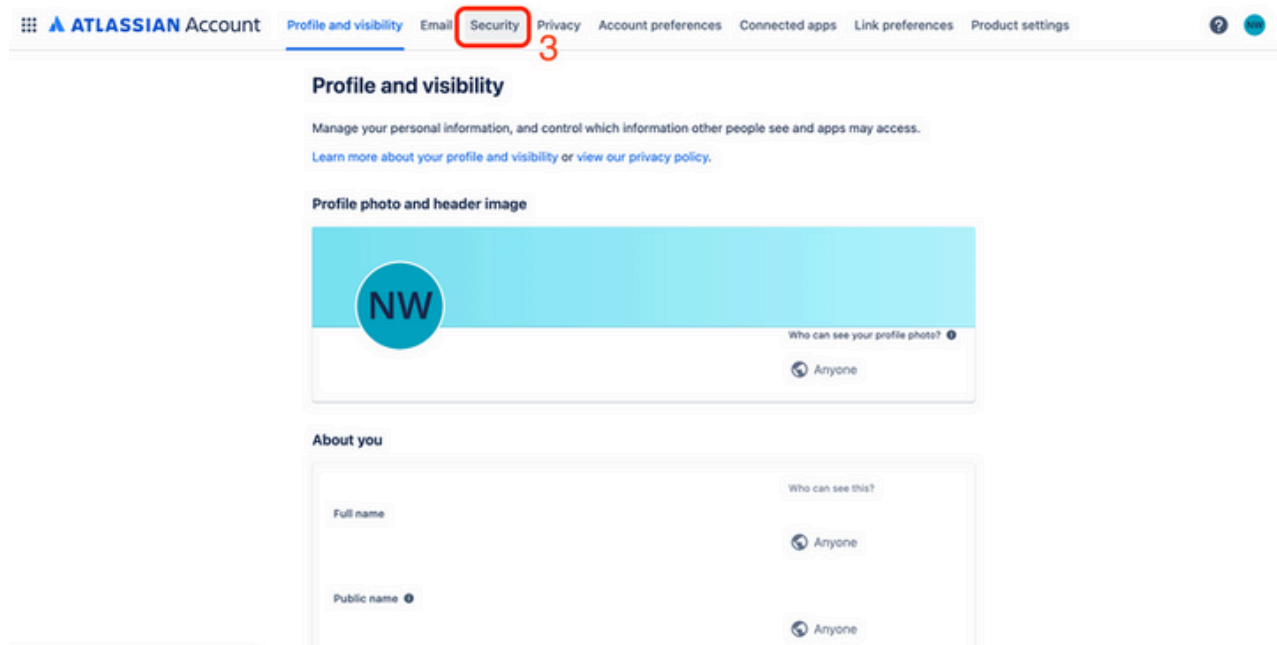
ATLASSIAN Account Profile and visibility Email Security Privacy Account preferences Connected apps Link preferences Product settings NW

3

Profile and visibility

Manage your personal information, and control which information other people see and apps may access.

Learn more about your profile and visibility or view our privacy policy.

Profile photo and header image

NW

Who can see your profile photo?

Anyone

About you

Who can see this?

Full name

Anyone

Public name

Anyone